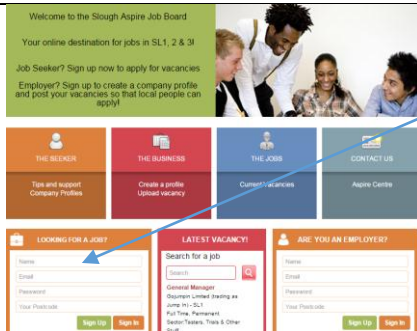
Welcome to the Slough Aspire Job Board

Your online destination for jobs in SL1, 2 & 3!

Job Seeker? Sign up now to apply for vacancies

Employer? Sign up to create a company profile and post your vacancies so that local people can apply!

THE SEEKER

Tips and support
Company Profiles

THE BUSINESS

Create a profile
Upload vacancy

THE JOBS

Current Vacancies

CONTACT US

Aspire Centre

LOOKING FOR A JOB?

Name

Email

Password

Your Postcode

Sign Up Sign In

LATEST VACANCY!

Search for a job

Search

General Manager

Gojumpin Limited (trading as Jump In) - SL1
Full Time, Permanent
Sector:Testers, Trials & Other Stuff

ARE YOU AN EMPLOYER?

Name

Email

Password

Your Postcode

Sign Up Sign In